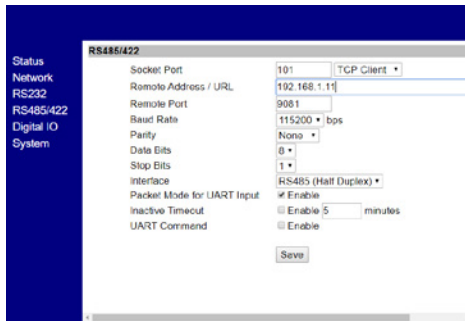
Status
Network
RS232
RS485/422
Digital IO
System

RS485/422

| | |
|---|---|
| Socket Port | 101 TCP Client ▾ |
| Remote Address / URL | 192.168.1.11 |
| Remote Port | 9081 |
| Baud Rate | 115200 ▾ bps |
| Parity | None ▾ |
| Data Bits | 8 ▾ |
| Stop Bits | 1 ▾ |
| Interface | RS485 (Half Duplex) ▾ |
| Packet Mode for UART Input | Enable |
| Inactive Timeout | Enable 5 minutes |
| UART Command | Enable |

Save